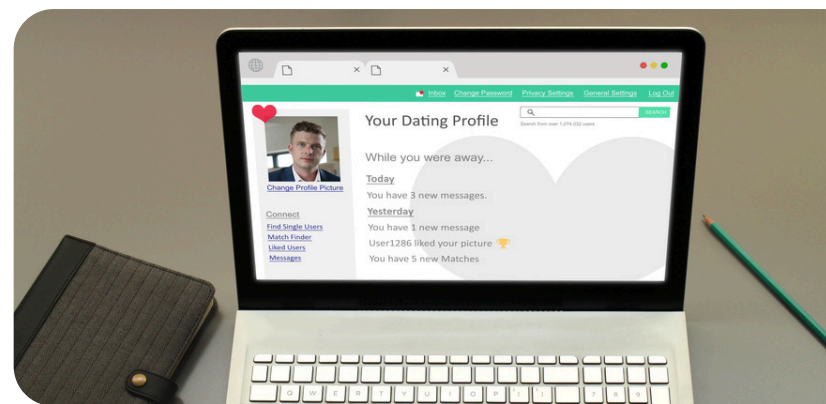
Inbox Change Password Privacy Settings General Settings Log Out

SEARCH

Search from over 1,074,032 users

Your Dating Profile

Change Profile Picture

While you were away...

Today

You have 3 new messages.

Yesterday

You have 1 new message

User1286 liked your picture

You have 5 new Matches

Connect

Find Single Users

Match Finder

Liked Users

Messages